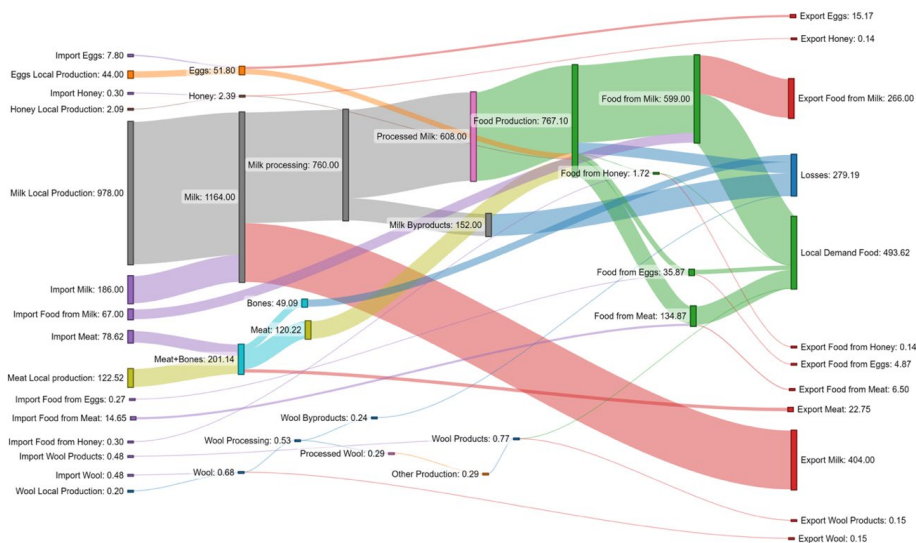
Import Eggs: 7.80
Eggs Local Production: 44.00
Import Honey: 0.30
Honey Local Production: 2.09
Milk Local Production: 978.00
Import Milk: 186.00
Import Food from Milk: 67.00
Import Meat: 78.62
Meat Local production: 122.52
Import Food from Eggs: 0.27
Import Food from Meat: 14.65
Import Food from Honey: 0.30
Import Wool Products: 0.48
Import Wool: 0.48
Wool Local Production: 0.20

Eggs: 51.80
Honey: 2.39
Milk: 1164.00
Milk processing: 760.00
Processed Milk: 608.00
Milk Byproducts: 152.00
Bones: 49.09
Meat: 120.22
Meat+Bones: 201.14
Wool Byproducts: 0.24
Wool Processing: 0.53
Processed Wool: 0.29
Wool: 0.68
Wool Products: 0.77
Other Production: 0.29

Food Production: 767.10
Food from Milk: 599.00
Food from Honey: 1.72
Food from Eggs: 35.87
Food from Meat: 134.87

Export Eggs: 15.17
Export Honey: 0.14
Export Food from Milk: 266.00
Losses: 279.19
Local Demand Food: 493.62
Export Food from Honey: 0.14
Export Food from Eggs: 4.87
Export Food from Meat: 6.50
Export Meat: 22.75
Export Milk: 404.00
Export Wool Products: 0.15
Export Wool: 0.15